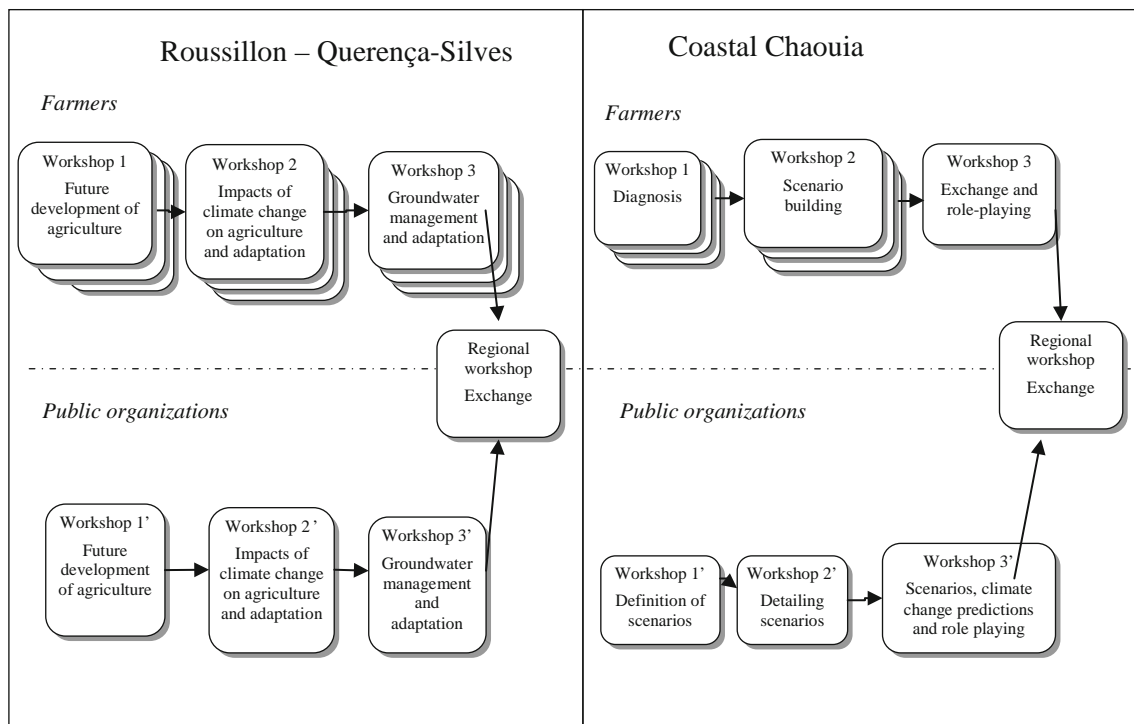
Roussillon – Querença-Silves

Farmers

Workshop 1
Future development of agriculture

Workshop 2
Impacts of climate change on agriculture and adaptation

Workshop 3
Groundwater management and adaptation

Regional workshop
Exchange

Public organizations

Workshop 1'
Future development of agriculture

Workshop 2 '
Impacts of climate change on agriculture and adaptation

Workshop 3'
Groundwater management and adaptation

Coastal Chaouia

Farmers

Workshop 1
Diagnosis

Workshop 2
Scenario building

Workshop 3
Exchange and role-playing

Regional workshop
Exchange

Public organizations

Workshop 1'
Definition of scenarios

Workshop 2'
Detailing scenarios

Workshop 3'
Scenarios, climate change predictions and role playing